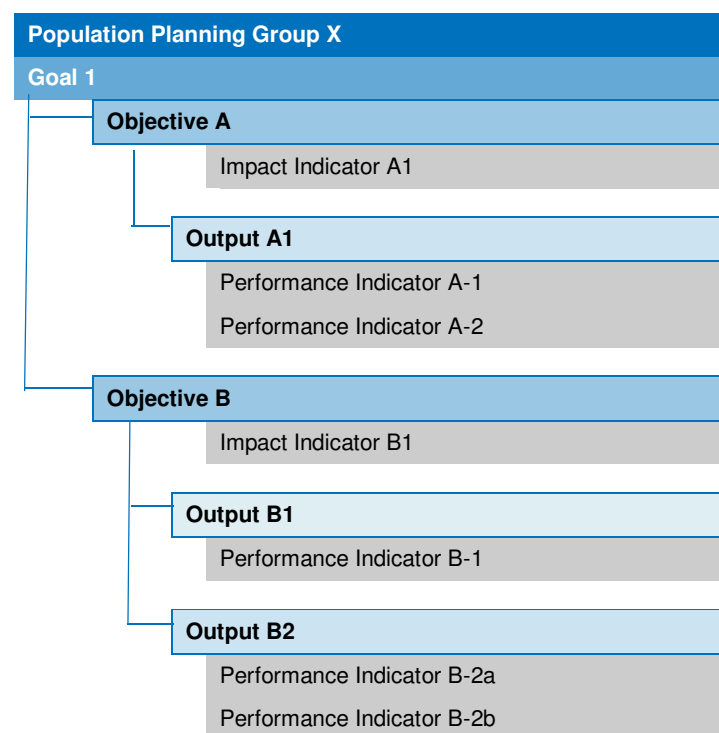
Population Planning Group X

Goal 1

Objective A

Impact Indicator A1

Output A1

Performance Indicator A-1

Performance Indicator A-2

Objective B

Impact Indicator B1

Output B1

Performance Indicator B-1

Output B2

Performance Indicator B-2a

Performance Indicator B-2b